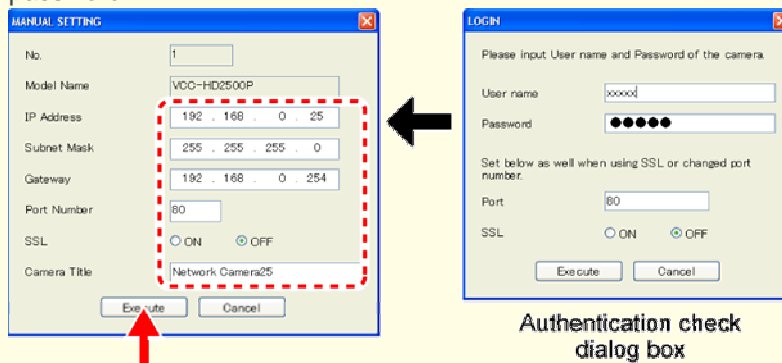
MANUAL SETTING

No. 1

Model Name VCC-HD2500P

IP Address 192 . 168 . 0 . 25

Subnet Mask 255 . 255 . 255 . 0

Gateway 192 . 168 . 0 . 254

Port Number 80

SSL ON OFF

Camera Title Network Camera25

Execute Cancel

LOGIN

Please input User name and Password of the camera.

User name xxxxx

Password ●●●●●

Set below as well when using SSL or changed port number.

Port 80

SSL ON OFF

Execute Cancel

Authentication check dialog box